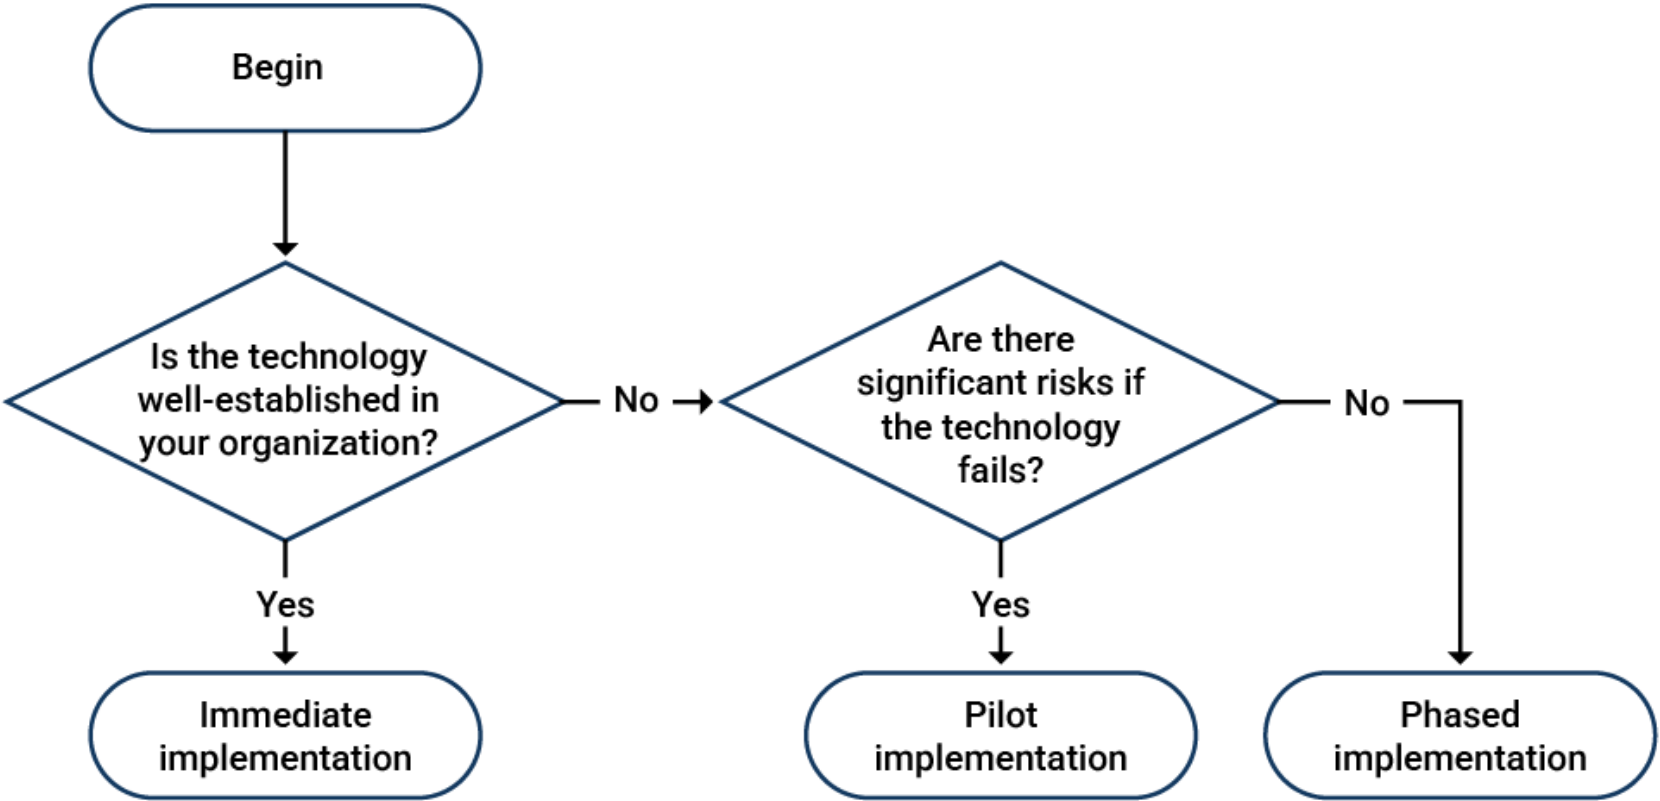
Begin

Is the technology well-established in your organization?

No

Are there significant risks if the technology fails?

No

Yes

Yes

Immediate implementation

Pilot implementation

Phased implementation